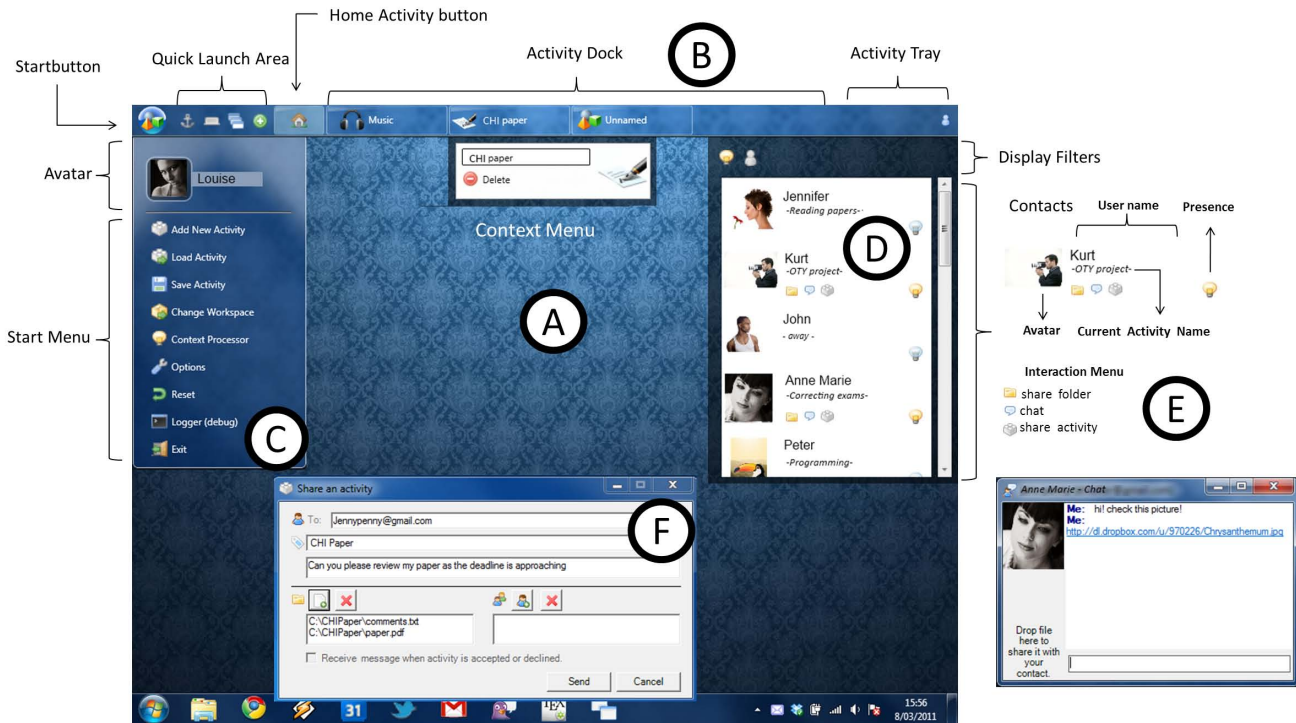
Home Activity button

Startbutton

Quick Launch Area

Activity Dock

B

Activity Tray

Music

CHI paper

Unnamed

Avatar

Louise

CHI paper

Delete

Context Menu

Display Filters

Contacts

User name

Presence

Jennifer
-Reading papers-

Kurt
-OTY project-

D

Kurt
-OTY project-

Avatar

Current Activity Name

John
- away -

Anne Marie
-Correcting exams-

Peter
-Programming-

Add New Activity

Load Activity

Save Activity

Change Workspace

Context Processor

Options

Reset

Logger (debug)

Exit

Start Menu

A

C

Interaction Menu

share folder

chat

share activity

E

Share an activity

To: Jennypenny@gmail.com

F

CHI Paper

Can you please review my paper as the deadline is approaching

C:\CHIPaper\comments.txt
C:\CHIPaper\paper.pdf

Receive message when activity is accepted or declined.

Send

Cancel

Anne Marie - Chat

Me: hi! check this picture!
Me:
http://dl.dropbox.com/u/970226/Chrysanthemum.jpg

Drop file here to share it with your contact.

31

15:56
8/03/2011